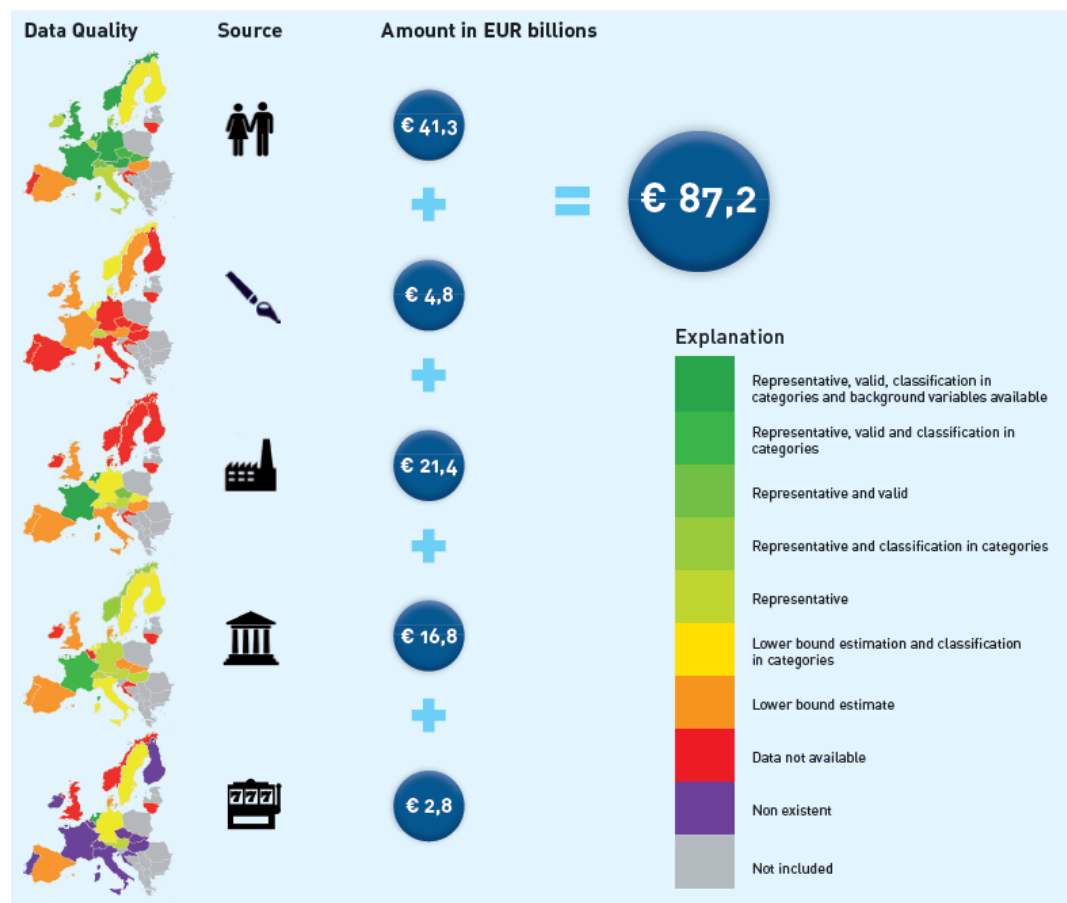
Data Quality

Source

Amount in EUR billions

€ 41,3

+

€ 4,8

+

€ 21,4

+

€ 16,8

+

€ 2,8

=

€ 87,2

Explanation

Representative, valid, classification in categories and background variables available

Representative, valid and classification in categories

Representative and valid

Representative and classification in categories

Representative

Lower bound estimation and classification in categories

Lower bound estimate

Data not available

Non existent

Not included

777